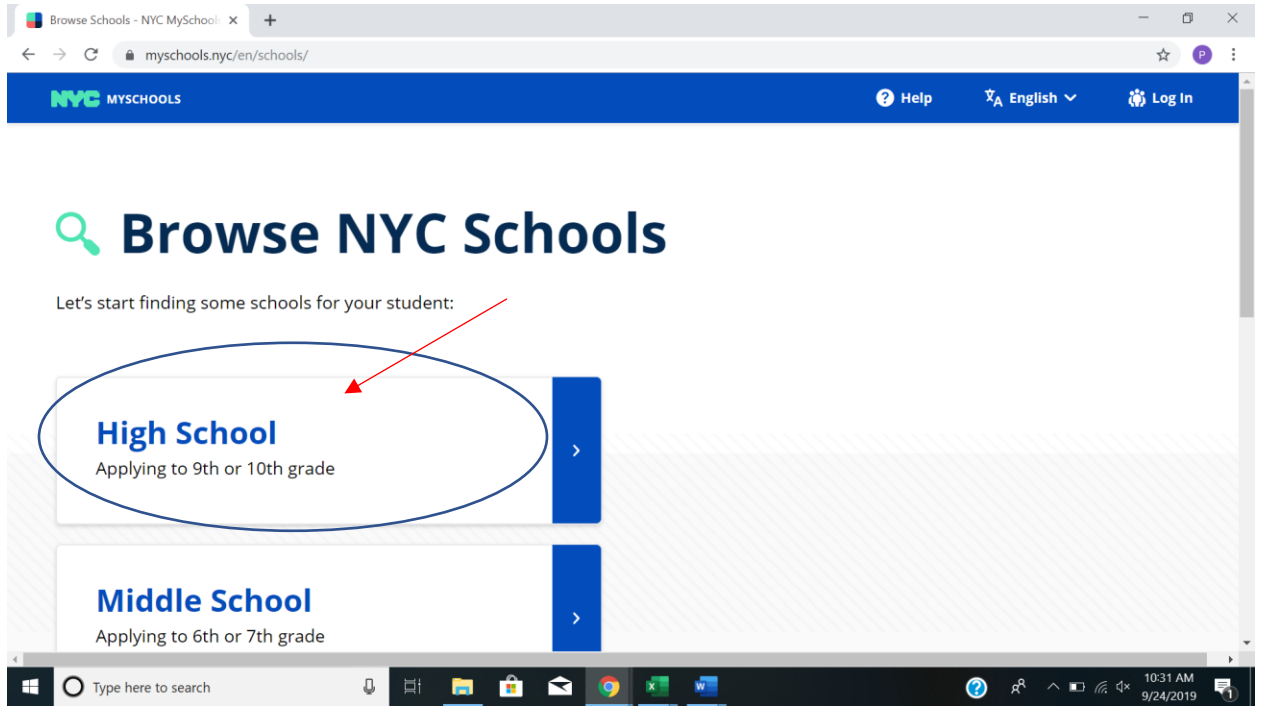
Browse Schools - NYC MySchool ×
+
myschools.nyc/en/schools/

NYC MYSCHOOLS
Help
English
Log In

Browse NYC Schools

Let's start finding some schools for your student:

High School
Applying to 9th or 10th grade

Middle School
Applying to 6th or 7th grade

Type here to search
10:31 AM
9/24/2019